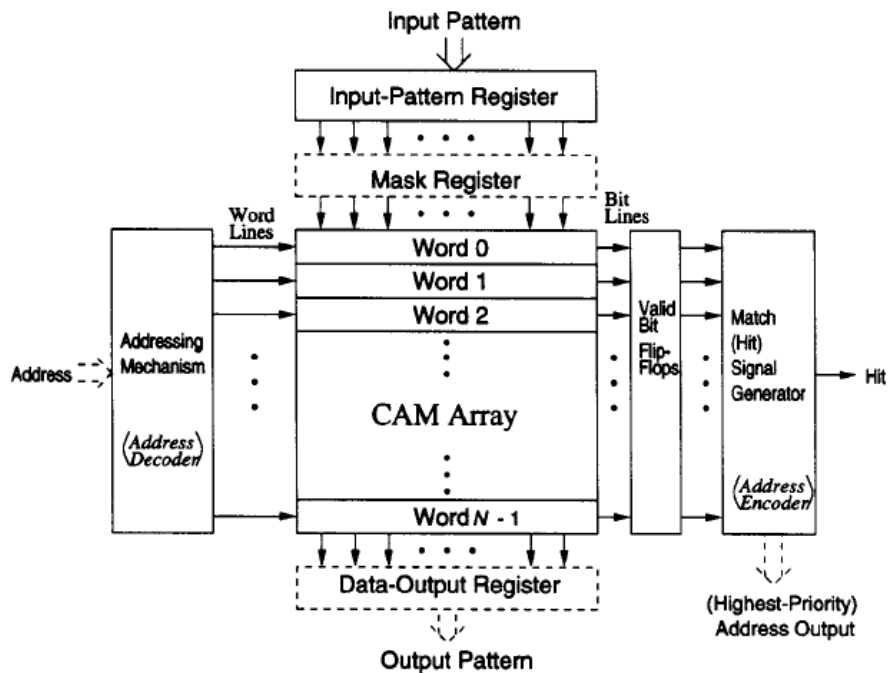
Input Pattern

Input-Pattern Register

Mask Register

Word Lines

Bit Lines

Word 0

Word 1

Word 2

Address

Addressing Mechanism

(Address Decoder)

CAM Array

Valid Bit Flip-Flops

Match (Hit) Signal Generator

(Address Encoder)

Hit

Word $N$ - 1

Data-Output Register

Output Pattern

(Highest-Priority) Address Output